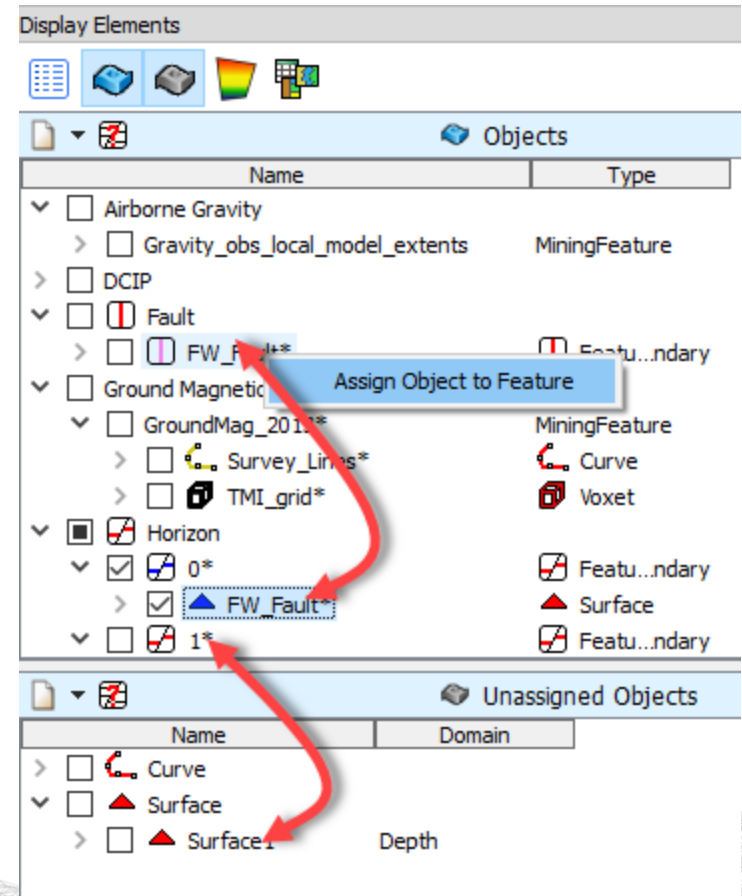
Display Elements

Objects

| Name | Type |
|---|---|
| Airborne Gravity | |
| Gravity_obs_local_model_extents | MiningFeature |
| DCIP | |
| Fault | |
| FW_F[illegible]lt* | Featu...ndary |
| Ground Magnetic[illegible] | |
| GroundMag_201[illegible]* | MiningFeature |
| Survey_Lin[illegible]s* | Curve |
| TMI_grid* | Voxet |
| Horizon | |
| 0* | Featu...ndary |
| FW_Fault* | Surface |
| 1* | Featu...ndary |

Assign Object to Feature

Unassigned Objects

| Name | Domain |
|---|---|
| Curve | |
| Surface | |
| Surface1 | Depth |